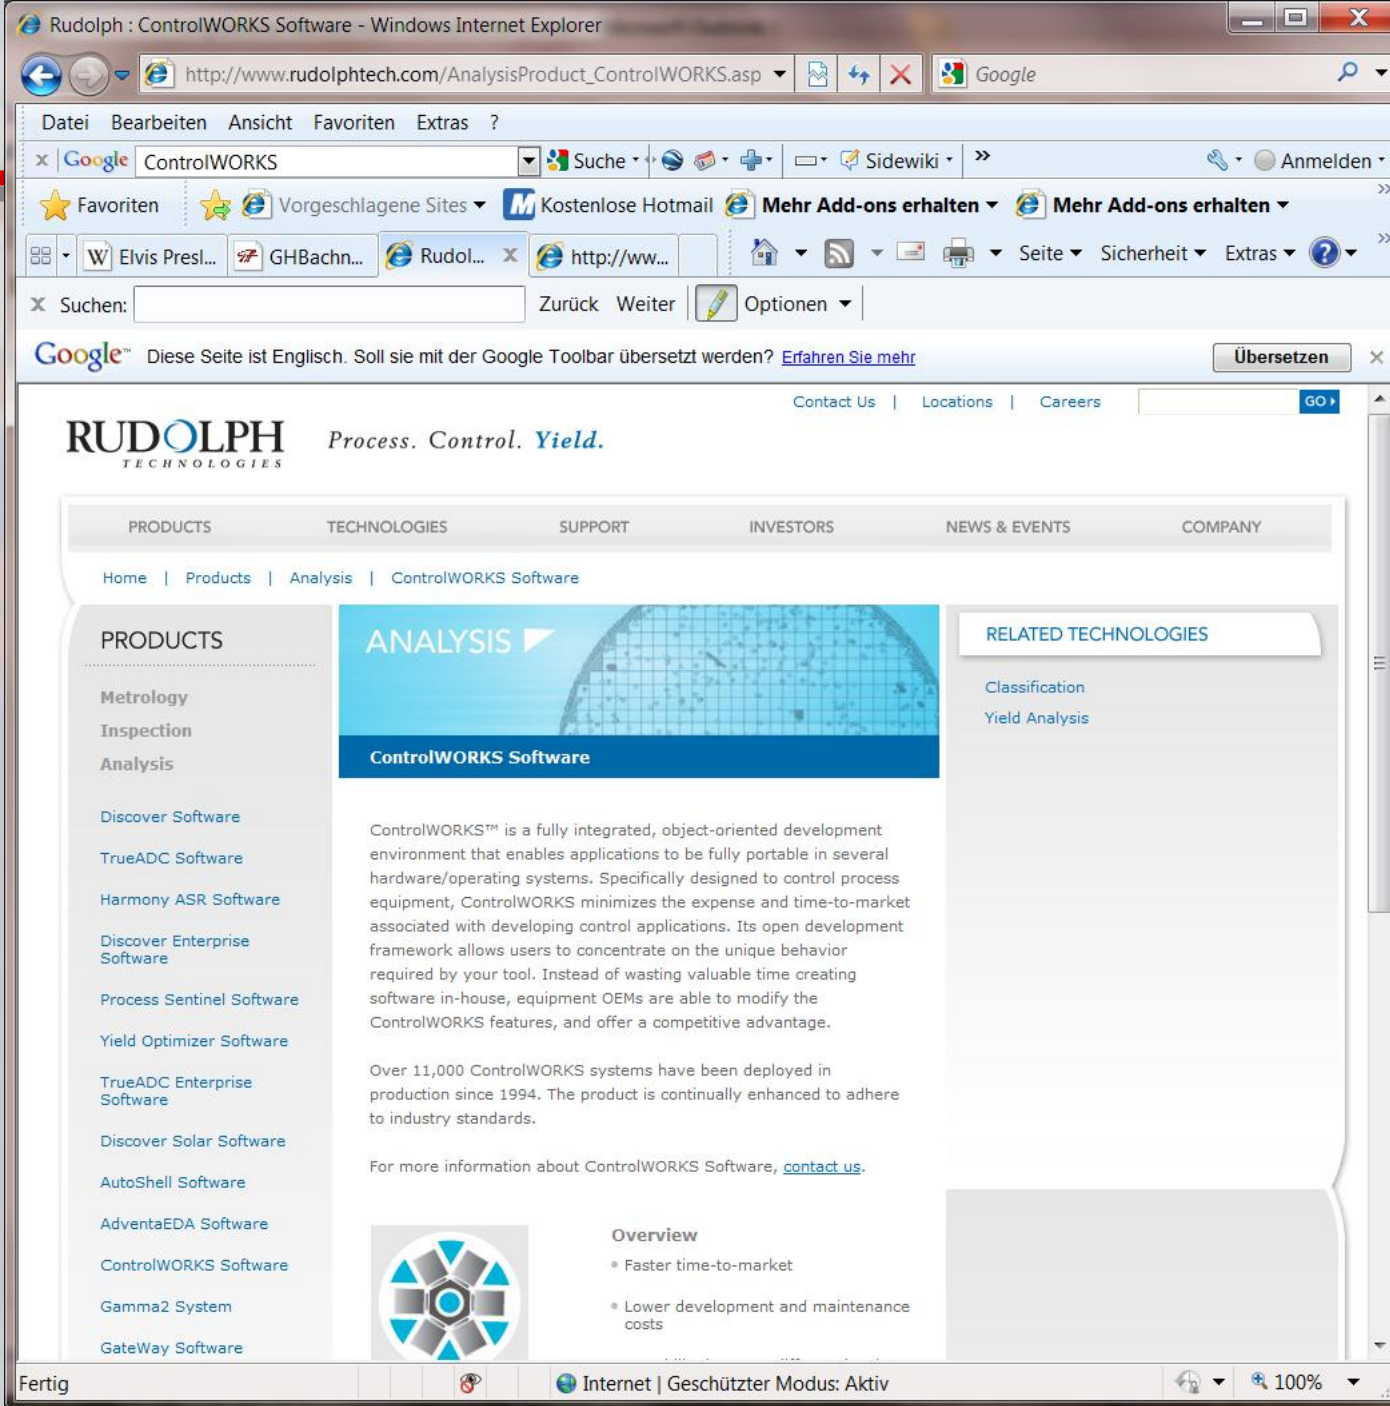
Rudolph : ControlWORKS Software - Windows Internet Explorer

http://www.rudolphtech.com/AnalysisProduct_ControlWORKS.asp

Google

Datei Bearbeiten Ansicht Favoriten Extras ?

Google ControlWORKS Suche Sidewiki Anmelden

Favoriten Vorgeschlagene Sites Kostenlose Hotmail Mehr Add-ons erhalten Mehr Add-ons erhalten

Elvis Presl... GHBachn... Rudol... http://ww...

Seite Sicherheit Extras

Suchen: Zurück Weiter Optionen

Google Diese Seite ist Englisch. Soll sie mit der Google Toolbar übersetzt werden? Erfahren Sie mehr Übersetzen

Contact Us | Locations | Careers GO

RUDOLPH TECHNOLOGIES Process. Control. Yield.

PRODUCTS TECHNOLOGIES SUPPORT INVESTORS NEWS & EVENTS COMPANY

Home | Products | Analysis | ControlWORKS Software

PRODUCTS

Metrology
Inspection
Analysis

Discover Software
TrueADC Software
Harmony ASR Software
Discover Enterprise Software
Process Sentinel Software
Yield Optimizer Software
TrueADC Enterprise Software
Discover Solar Software
AutoShell Software
AdventaEDA Software
ControlWORKS Software
Gamma2 System
GateWay Software

ANALYSIS

ControlWORKS Software

ControlWORKS™ is a fully integrated, object-oriented development environment that enables applications to be fully portable in several hardware/operating systems. Specifically designed to control process equipment, ControlWORKS minimizes the expense and time-to-market associated with developing control applications. Its open development framework allows users to concentrate on the unique behavior required by your tool. Instead of wasting valuable time creating software in-house, equipment OEMs are able to modify the ControlWORKS features, and offer a competitive advantage.

Over 11,000 ControlWORKS systems have been deployed in production since 1994. The product is continually enhanced to adhere to industry standards.

For more information about ControlWORKS Software, contact us.

Overview
• Faster time-to-market
• Lower development and maintenance costs

RELATED TECHNOLOGIES

Classification
Yield Analysis

Fertig Internet | Geschützter Modus: Aktiv 100%